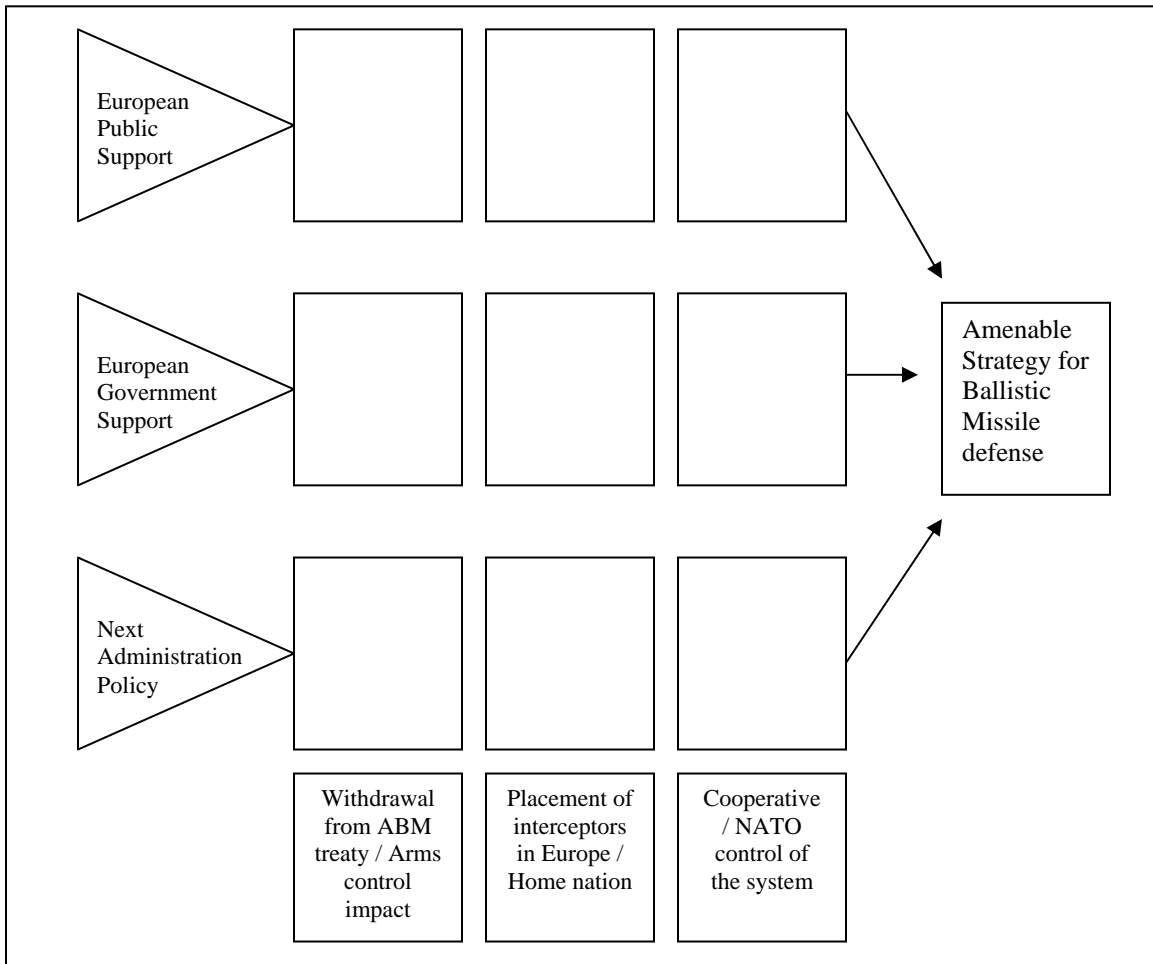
European Public Support

European Government Support

Next Administration Policy

Amenable Strategy for Ballistic Missile defense

Withdrawal from ABM treaty / Arms control impact

Placement of interceptors in Europe / Home nation

Cooperative / NATO control of the system